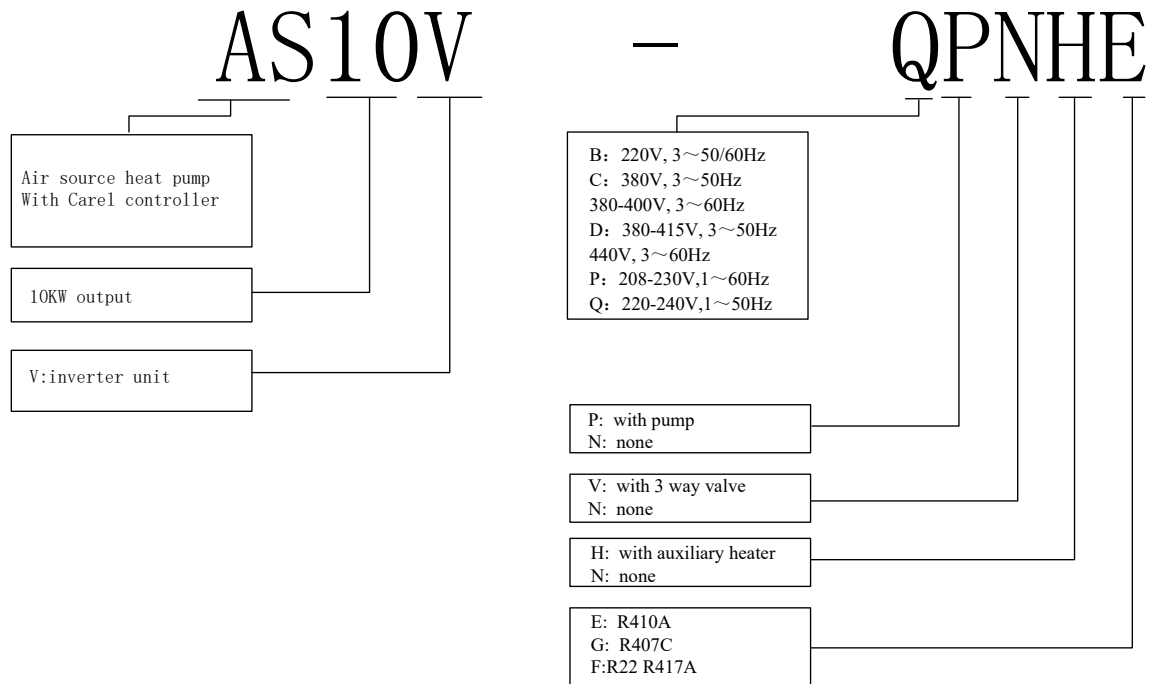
AS10V – QPNHE

Air source heat pump
With Carel controller

10KW output

V:inverter unit

B：220V, 3～50/60Hz
C：380V, 3～50Hz
380-400V, 3～60Hz
D：380-415V, 3～50Hz
440V, 3～60Hz
P：208-230V,1～60Hz
Q：220-240V,1～50Hz

P: with pump
N: none

V: with 3 way valve
N: none

H: with auxiliary heater
N: none

E: R410A
G: R407C
F:R22 R417A